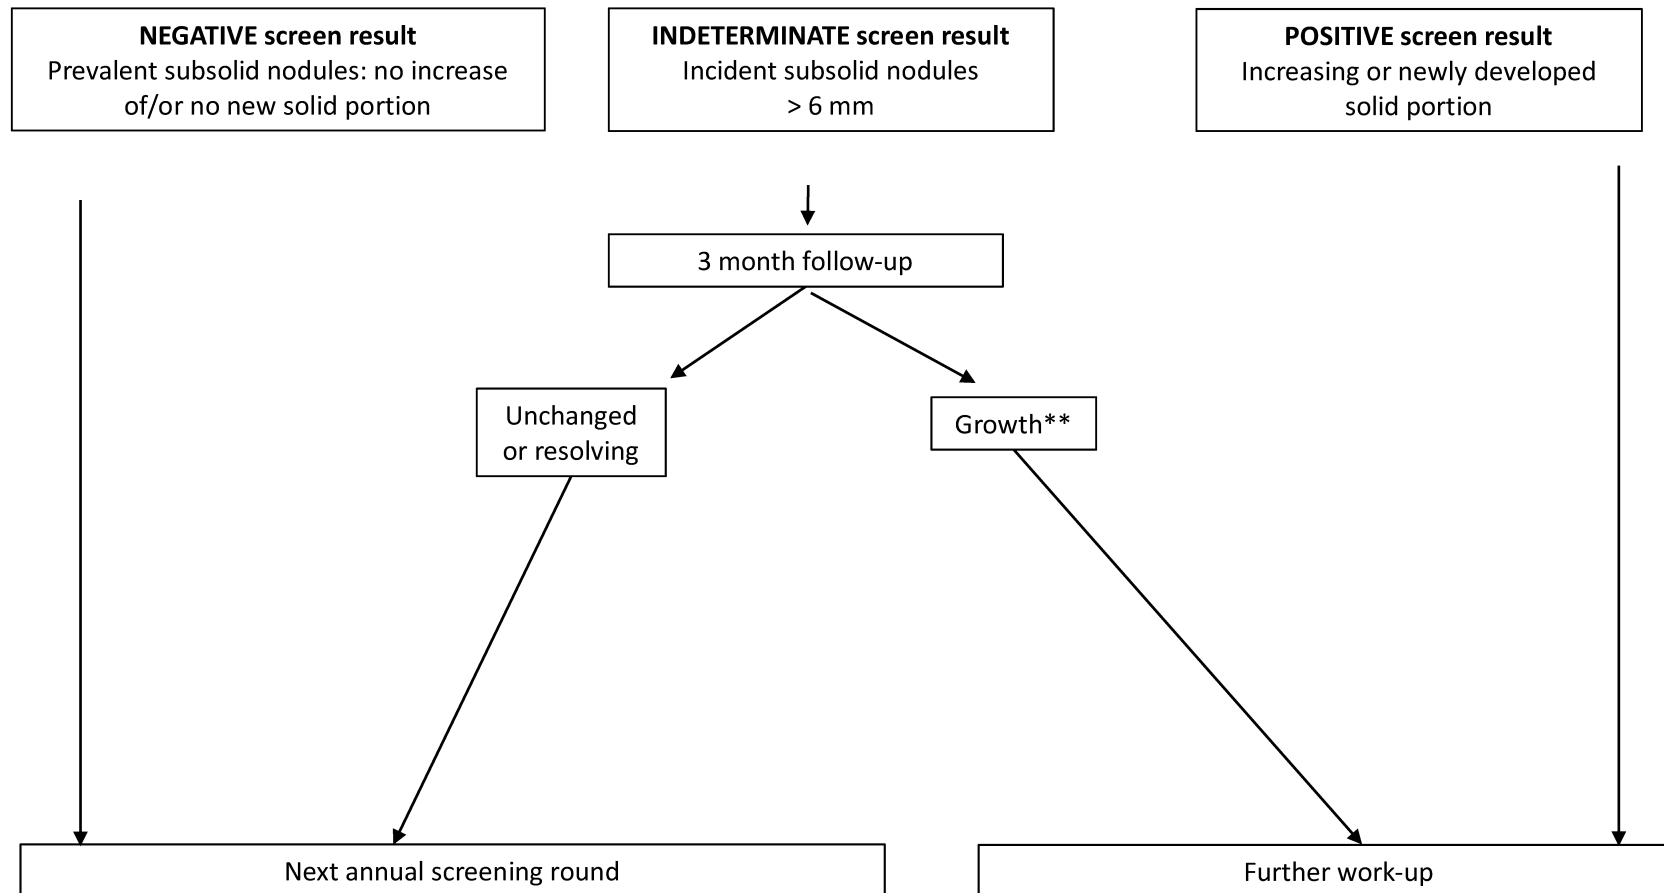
**NEGATIVE screen result**
Prevalent subsolid nodules: no increase of/or no new solid portion

**INDETERMINATE screen result**
Incident subsolid nodules > 6 mm

**POSITIVE screen result**
Increasing or newly developed solid portion

3 month follow-up

Unchanged or resolving

Growth**

Next annual screening round

Further work-up